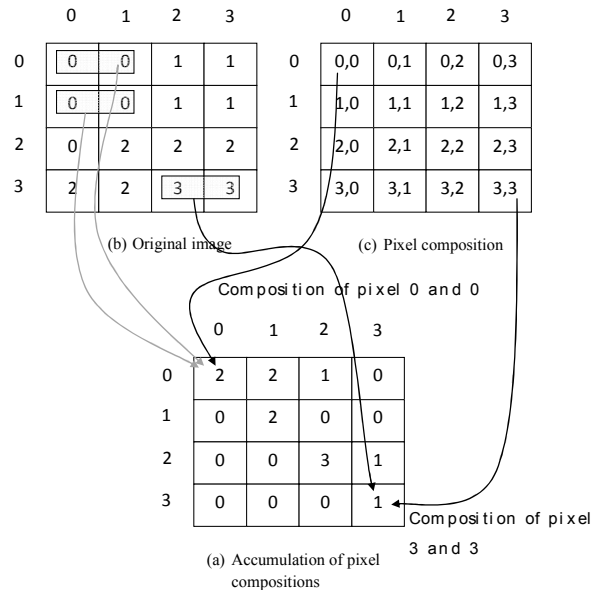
|   | 0 | 1 | 2 | 3 |
|---|---|---|---|---|
| 0 | 0 | 0 | 1 | 1 |
| 1 | 0 | 0 | 1 | 1 |
| 2 | 0 | 2 | 2 | 2 |
| 3 | 2 | 2 | 3 | 3 |

(b) Original image

|   | 0 | 1 | 2 | 3 |
|---|---|---|---|---|
| 0 | 0,0 | 0,1 | 0,2 | 0,3 |
| 1 | 1,0 | 1,1 | 1,2 | 1,3 |
| 2 | 2,0 | 2,1 | 2,2 | 2,3 |
| 3 | 3,0 | 3,1 | 3,2 | 3,3 |

(c) Pixel composition

Composition of pixel 0 and 0

|   | 0 | 1 | 2 | 3 |
|---|---|---|---|---|
| 0 | 2 | 2 | 1 | 0 |
| 1 | 0 | 2 | 0 | 0 |
| 2 | 0 | 0 | 3 | 1 |
| 3 | 0 | 0 | 0 | 1 |

Composition of pixel 3 and 3

(a) Accumulation of pixel compositions